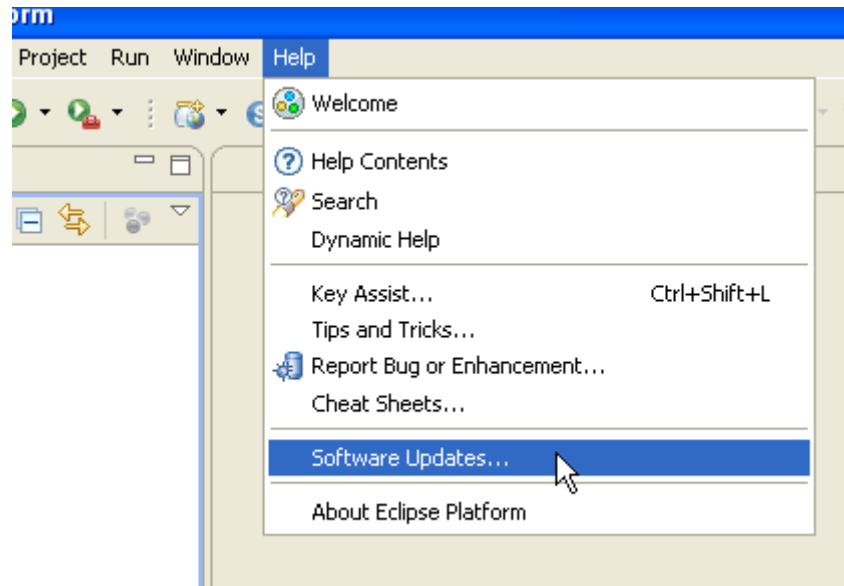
orm

Project Run Window Help

Welcome

Help Contents

Search

Dynamic Help

Key Assist... Ctrl+Shift+L

Tips and Tricks...

Report Bug or Enhancement...

Cheat Sheets...

Software Updates...

About Eclipse Platform